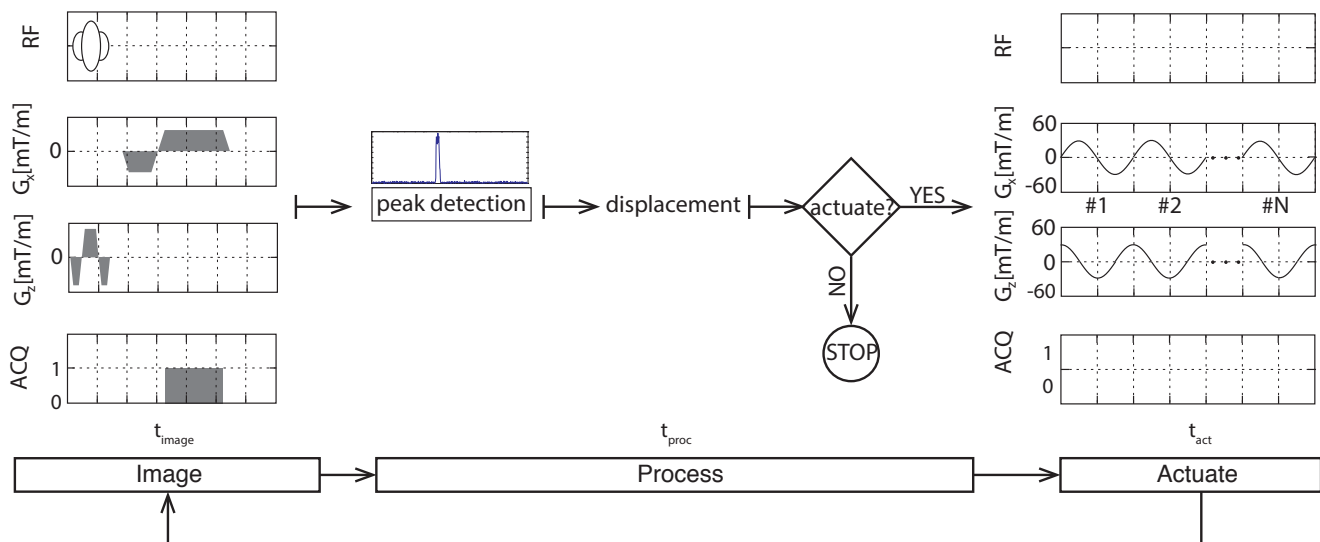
RF

$G_x$[mT/m]
0

$G_z$[mT/m]
0

ACQ
1
0

$t_{image}$

peak detection

displacement

actuate?

YES

NO

STOP

$t_{proc}$

RF

$G_x$[mT/m]
60
0
-60

#1 #2 #N

$G_z$[mT/m]
60
0
-60

ACQ
1
0

$t_{act}$

Image

Process

Actuate